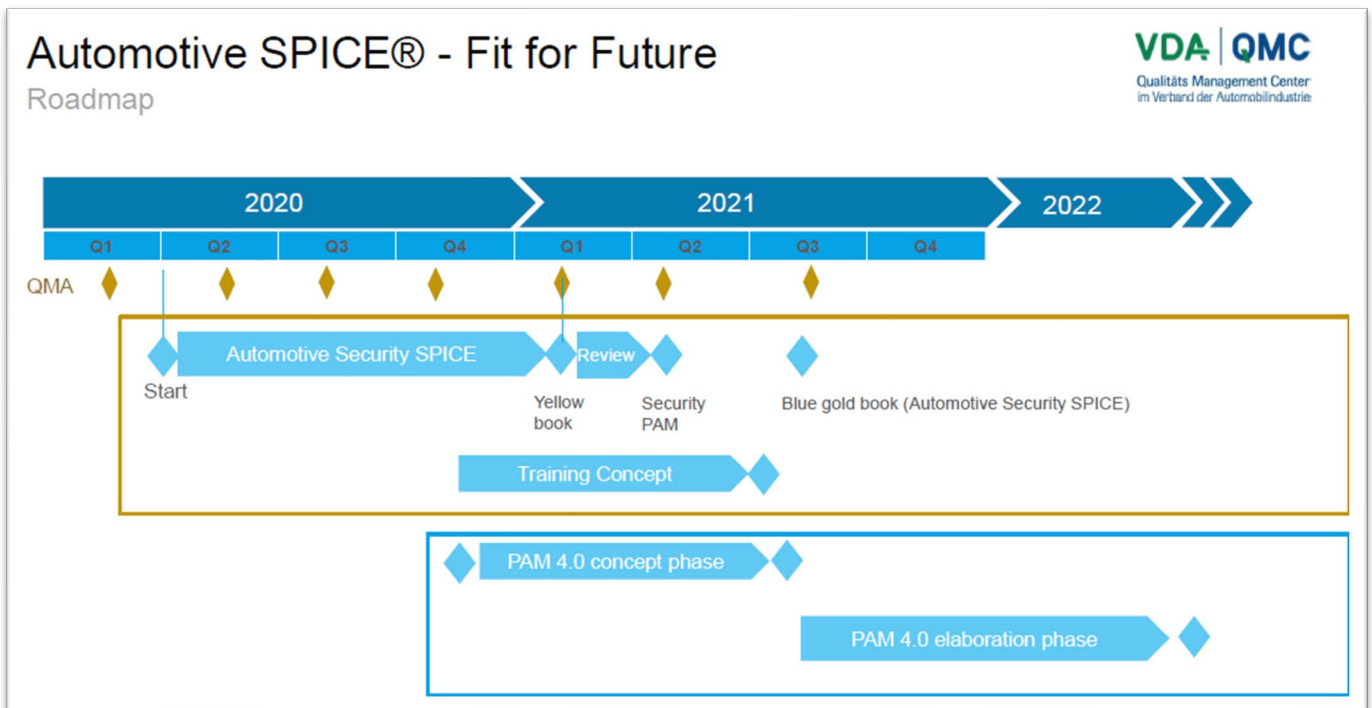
Automotive SPICE® - Fit for Future
Roadmap

VDA | QMC
Qualitäts Management Center
im Verband der Automobilindustrie

2020
2021
2022

Q1 Q2 Q3 Q4 Q1 Q2 Q3 Q4

QMA

Automotive Security SPICE
Start
Review
Yellow book
Security PAM
Blue gold book (Automotive Security SPICE)
Training Concept

PAM 4.0 concept phase
PAM 4.0 elaboration phase